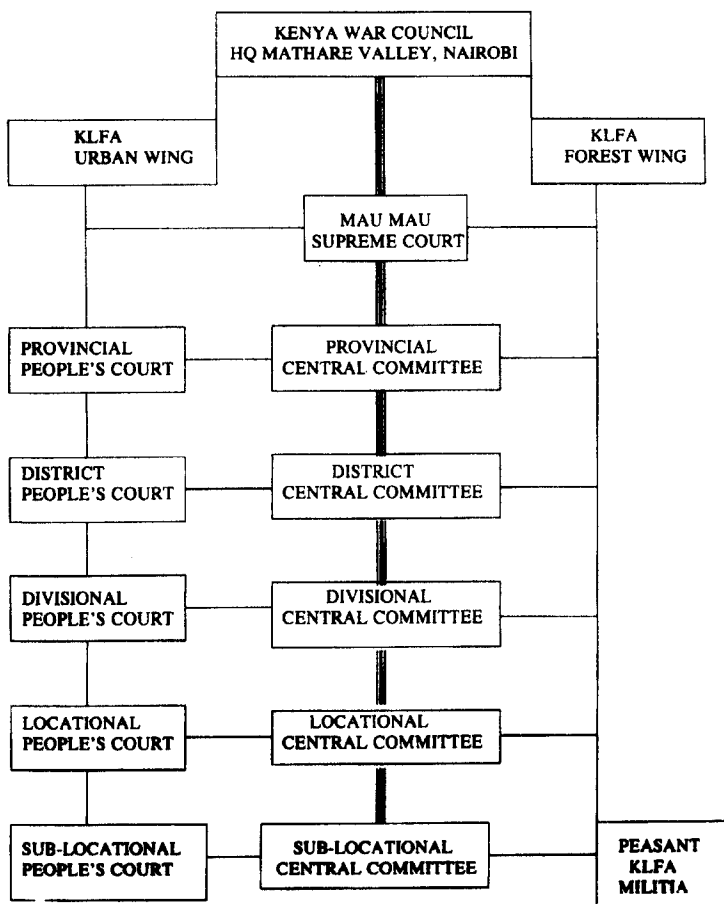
KENYA WAR COUNCIL
HQ MATHARE VALLEY, NAIROBI

KLFA
URBAN WING

KLFA
FOREST WING

MAU MAU
SUPREME COURT

PROVINCIAL
PEOPLE'S COURT

PROVINCIAL
CENTRAL COMMITTEE

DISTRICT
PEOPLE'S COURT

DISTRICT
CENTRAL COMMITTEE

DIVISIONAL
PEOPLE'S COURT

DIVISIONAL
CENTRAL COMMITTEE

LOCATIONAL
PEOPLE'S COURT

LOCATIONAL
CENTRAL COMMITTEE

SUB-LOCATIONAL
PEOPLE'S COURT

SUB-LOCATIONAL
CENTRAL COMMITTEE

PEASANT
KLFA
MILITIA